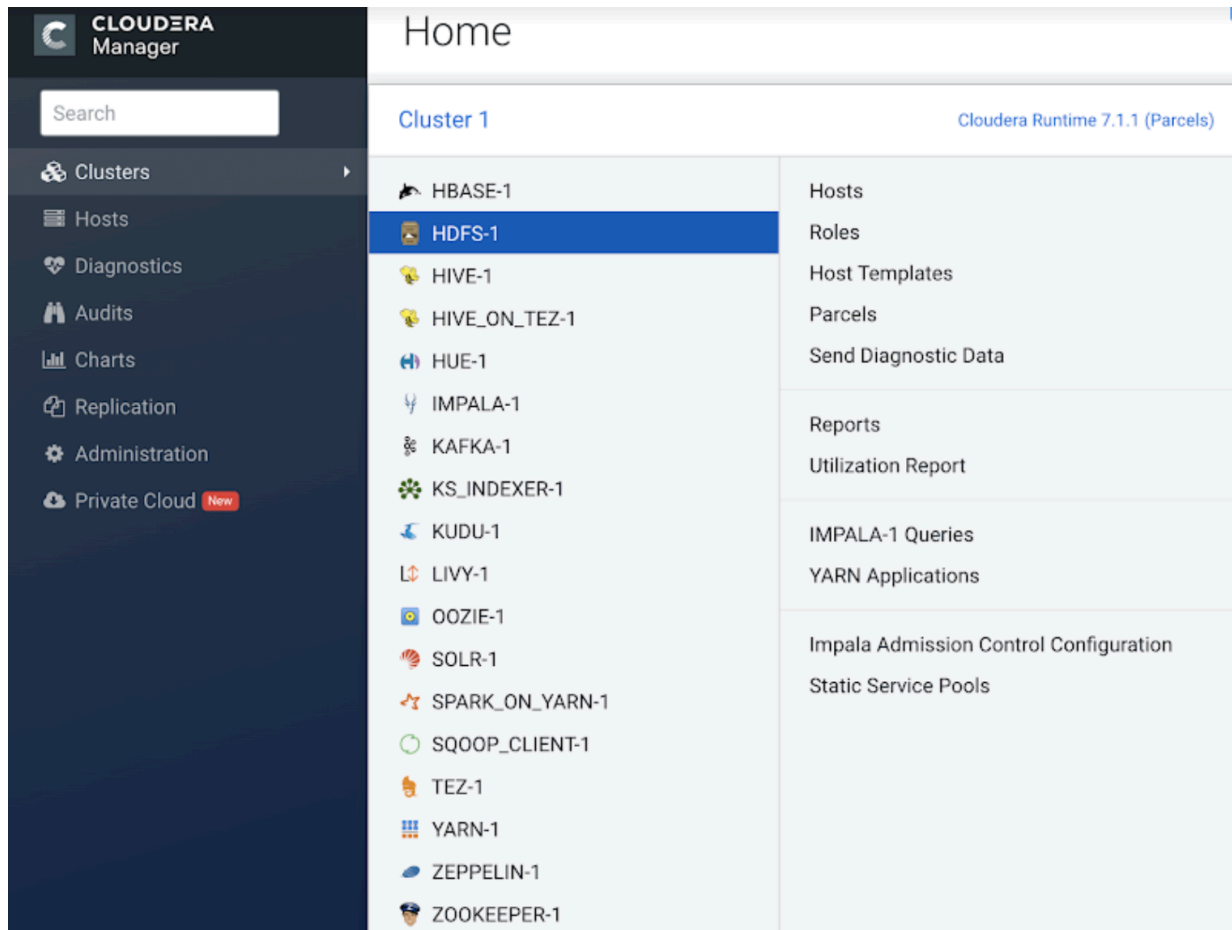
CLOUDERA Manager

Search

Clusters

Hosts

Diagnostics

Audits

Charts

Replication

Administration

Private Cloud New

Home

Cluster 1

Cloudera Runtime 7.1.1 (Parcels)

HBASE-1
HDFS-1
HIVE-1
HIVE_ON_TEZ-1
HUE-1
IMPALA-1
KAFKA-1
KS_INDEXER-1
KUDU-1
LIVY-1
OOZIE-1
SOLR-1
SPARK_ON_YARN-1
SQOOP_CLIENT-1
TEZ-1
YARN-1
ZEPPELIN-1
ZOOKEEPER-1

Hosts
Roles
Host Templates
Parcels
Send Diagnostic Data

Reports
Utilization Report

IMPALA-1 Queries
YARN Applications

Impala Admission Control Configuration
Static Service Pools